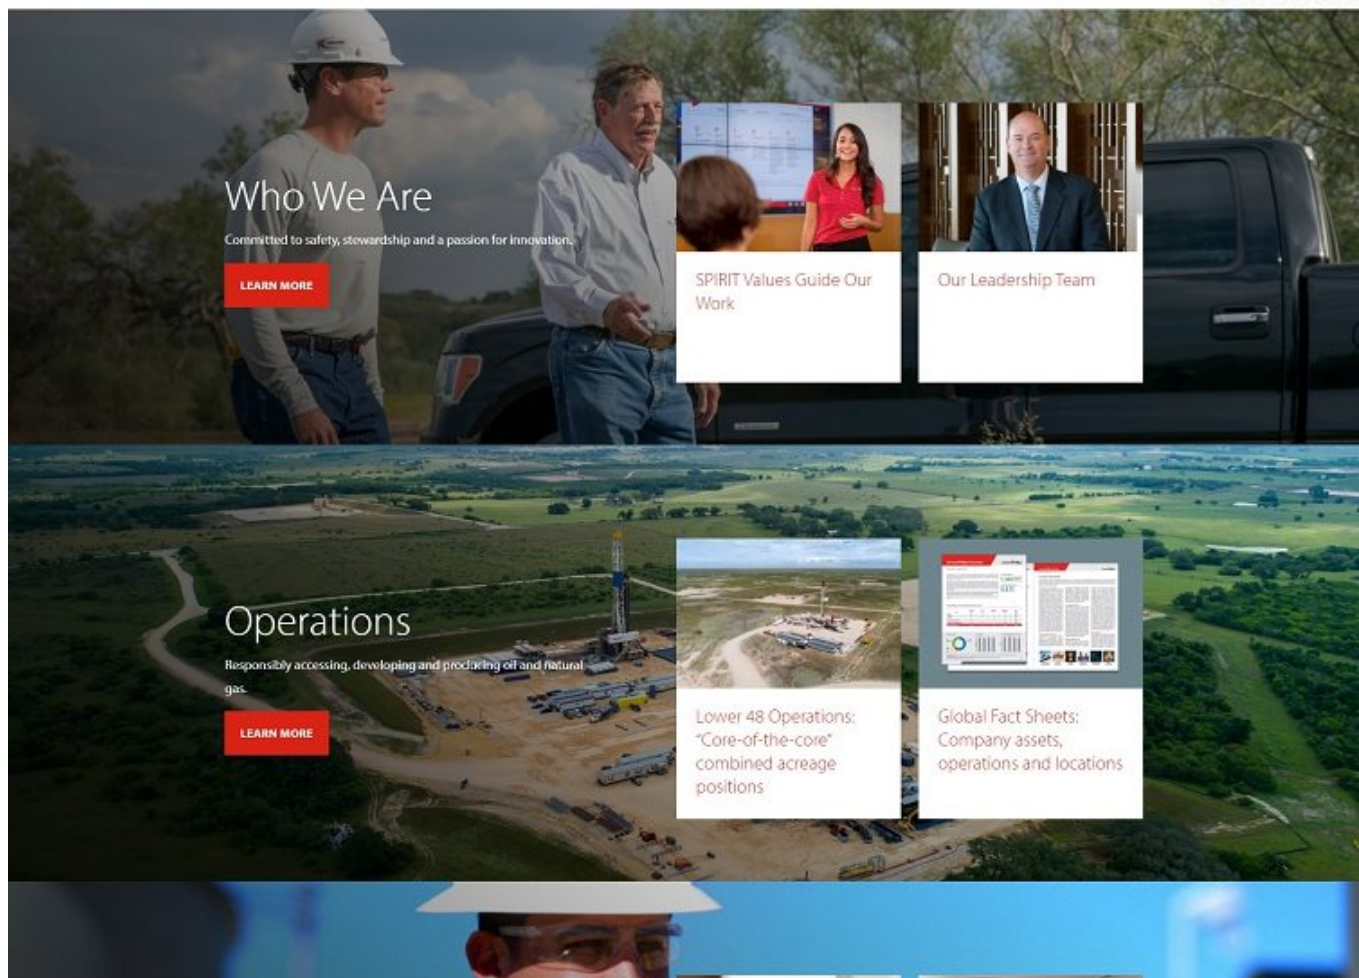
Who We Are

Committed to safety, stewardship and a passion for innovation.

LEARN MORE

SPIRIT Values Guide Our Work

Our Leadership Team

Operations

Responsibly accessing, developing and producing oil and natural gas.

LEARN MORE

Lower 48 Operations: "Core-of-the-core" combined acreage positions

Global Fact Sheets: Company assets, operations and locations